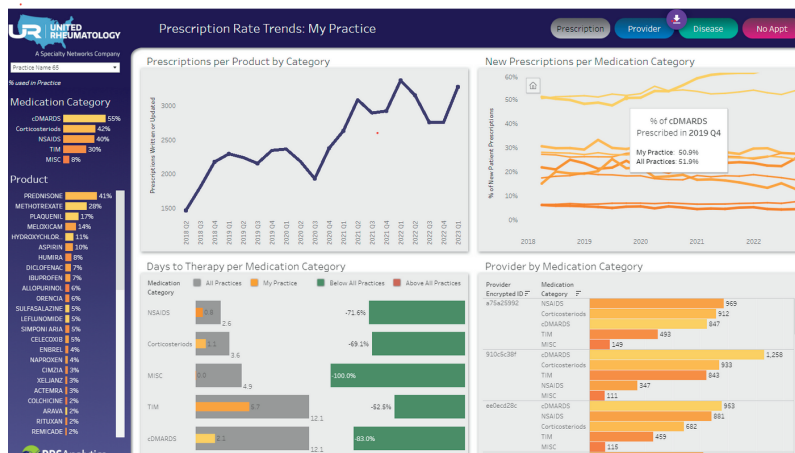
UR UNITED RHEUMATOLOGY
A Specialty Networks Company

Prescription Rate Trends: My Practice

Prescription Provider Disease No Appt

Practice Name 65
% used in Practice

Medication Category
cDMARDS 55%
Corticosteroids 42%
NSAIDS 40%
TIM 30%
MISC 8%

Product
PREDNISONE 41%
METHOTREXATE 28%
PLAQUENIL 17%
MELOXICAM 14%
HYDROXYCHLOR.. 11%
ASPIRIN 10%
HUMIRA 8%
DICLOFENAC 7%
IBUPROFEN 7%
ALLOPURINOL 6%
ORENCIA 6%
SULFASALAZINE 5%
LEFLUNOMIDE 5%
SIMPONI ARIA 5%
CELECOXIB 5%
ENBREL 4%
NAPROXEN 4%
CIMZIA 3%
XELJANZ 3%
ACTEMRA 3%
COLCHICINE 2%
ARAVA 2%
RITUXAN 2%
REMICADE 2%

Prescriptions per Product by Category

Prescriptions Written or Updated
3000
2500
2000
1500
2019 Q2
2019 Q3
2019 Q4
2019 Q1
2020 Q1
2020 Q2
2020 Q3
2020 Q4
2021 Q1
2021 Q2
2021 Q3
2021 Q4
2022 Q1
2022 Q2
2022 Q3
2022 Q4
2023 Q1

New Prescriptions per Medication Category

% of New Patient Prescriptions
60%
50%
40%
30%
20%
10%
0%
2018
2019
2020
2021
2022

% of cDMARDS
Prescribed in 2019 Q4
My Practice: 50.9%
All Practices: 51.9%

Days to Therapy per Medication Category

Medication Category
All Practices
My Practice
Below All Practices
Above All Practices

NSAIDS 1.8 2.6 -71.6%
Corticosteroids 1.1 3.6 -69.1%
MISC 0.0 4.9 -100.0%
TIM 5.7 12.1 -52.5%
cDMARDS 2.1 12.1 -83.0%

Provider by Medication Category

Provider Encrypted ID
Medication Category

a76a2599d
NSAIDS 969
Corticosteroids 912
cDMARDS 847
TIM 493
MISC 149

910c5c36f
cDMARDS 1,258
Corticosteroids 933
TIM 843
NSAIDS 347
MISC 111

ee0ecd28c
cDMARDS 953
NSAIDS 881
Corticosteroids 682
TIM 459
MISC 115